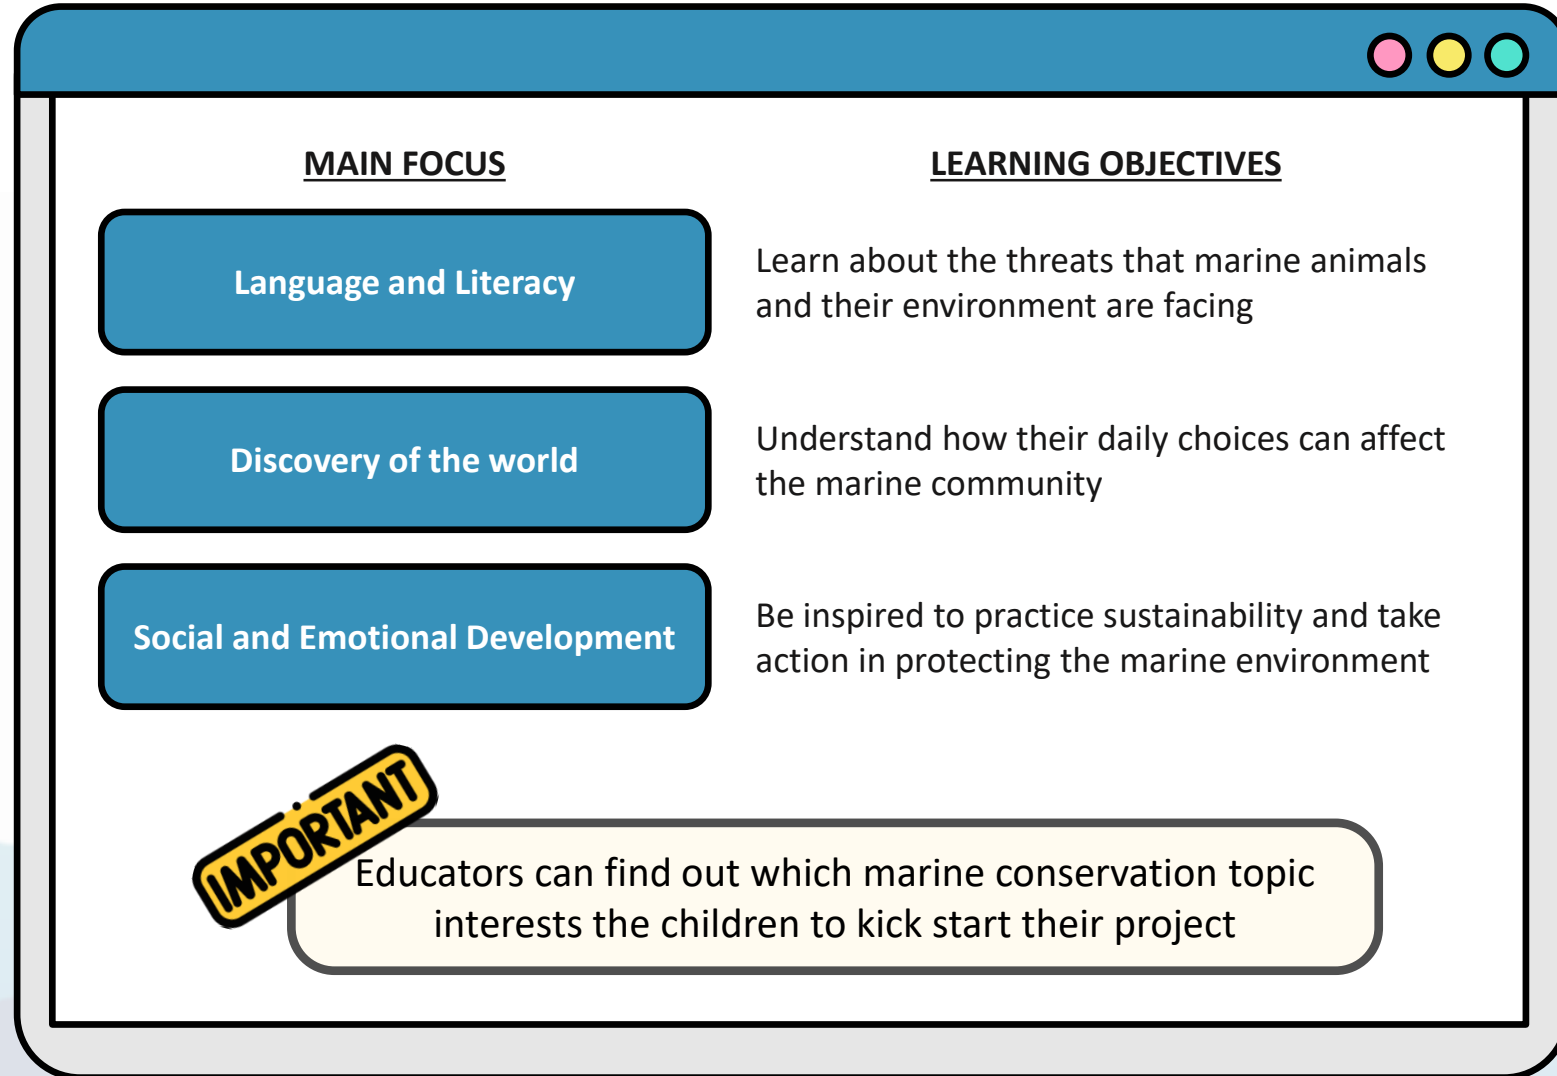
MAIN FOCUS

Language and Literacy

Discovery of the world

Social and Emotional Development

LEARNING OBJECTIVES

Learn about the threats that marine animals and their environment are facing

Understand how their daily choices can affect the marine community

Be inspired to practice sustainability and take action in protecting the marine environment

IMPORTANT

Educators can find out which marine conservation topic interests the children to kick start their project